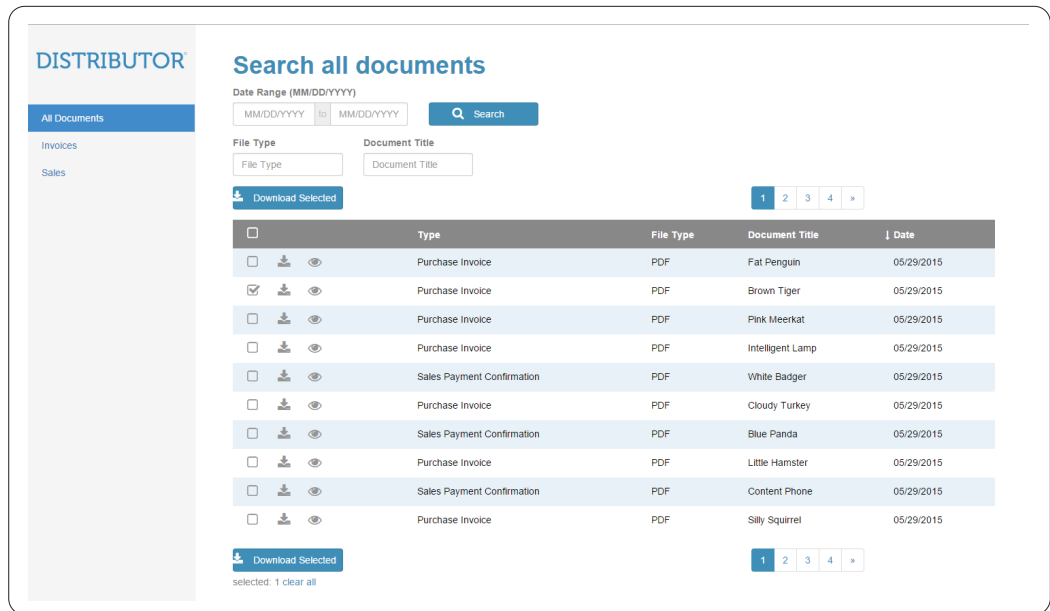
DISTRIBUTOR

All Documents
Invoices
Sales

Search all documents

Date Range (MM/DD/YYYY)
MM/DD/YYYY to MM/DD/YYYY
Search

File Type
File Type
Document Title
Document Title

Download Selected

1 2 3 4 »

| | Type | File Type | Document Title | Date |
|---|---|---|---|---|
| | Purchase Invoice | PDF | Fat Penguin | 05/29/2015 |
| | Purchase Invoice | PDF | Brown Tiger | 05/29/2015 |
| | Purchase Invoice | PDF | Pink Meerkat | 05/29/2015 |
| | Purchase Invoice | PDF | Intelligent Lamp | 05/29/2015 |
| | Sales Payment Confirmation | PDF | White Badger | 05/29/2015 |
| | Purchase Invoice | PDF | Cloudy Turkey | 05/29/2015 |
| | Sales Payment Confirmation | PDF | Blue Panda | 05/29/2015 |
| | Purchase Invoice | PDF | Little Hamster | 05/29/2015 |
| | Sales Payment Confirmation | PDF | Content Phone | 05/29/2015 |
| | Purchase Invoice | PDF | Silly Squirrel | 05/29/2015 |

Download Selected

1 2 3 4 »

selected: 1 clear all